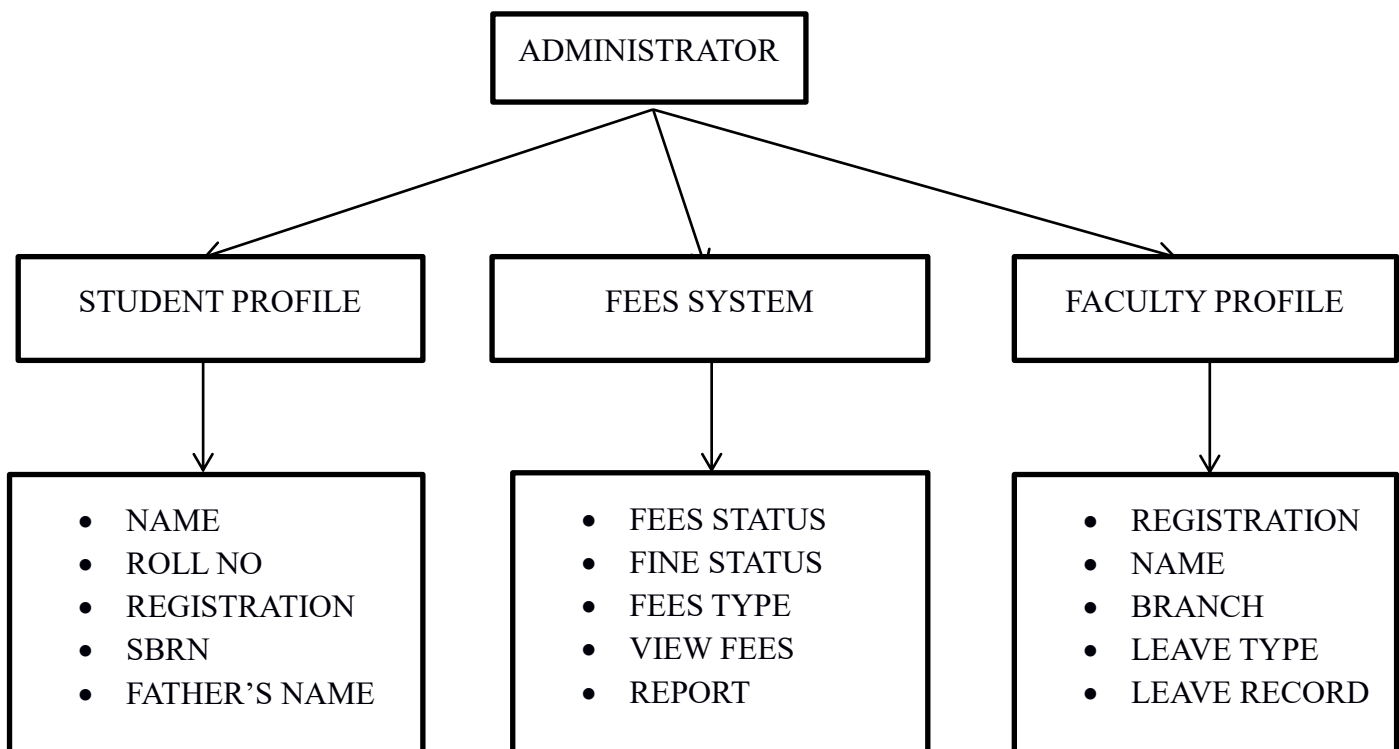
ADMINISTRATOR

STUDENT PROFILE

FEES SYSTEM

FACULTY PROFILE

- NAME
- ROLL NO
- REGISTRATION
- SBRN
- FATHER’S NAME

- FEES STATUS
- FINE STATUS
- FEES TYPE
- VIEW FEES
- REPORT

- REGISTRATION
- NAME
- BRANCH
- LEAVE TYPE
- LEAVE RECORD